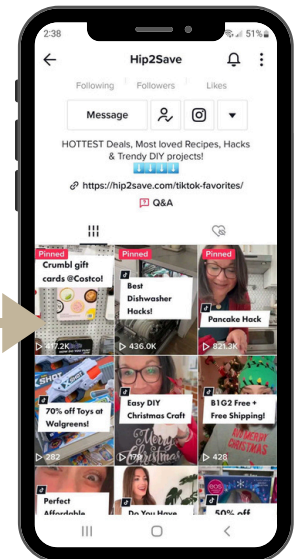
2:38

51%

Hip2Save

Following Followers Likes

Message

HOTTEST Deals, Most loved Recipes, Hacks & Trendy DIY projects!

⬇️⬇️⬇️⬇️

https://hip2save.com/tiktok-favorites/

Q&A

Pinned

Crumbl gift cards @Costco!

417.2K

Pinned

Best Dishwasher Hacks!

436.0K

Pinned

Pancake Hack

821.3K

70% off Toys at Walgreens!

282

Easy DIY Christmas Craft

176

Merry

B1G2 Free + Free Shipping!

428

Perfect Affordable

Do You Have

50% off